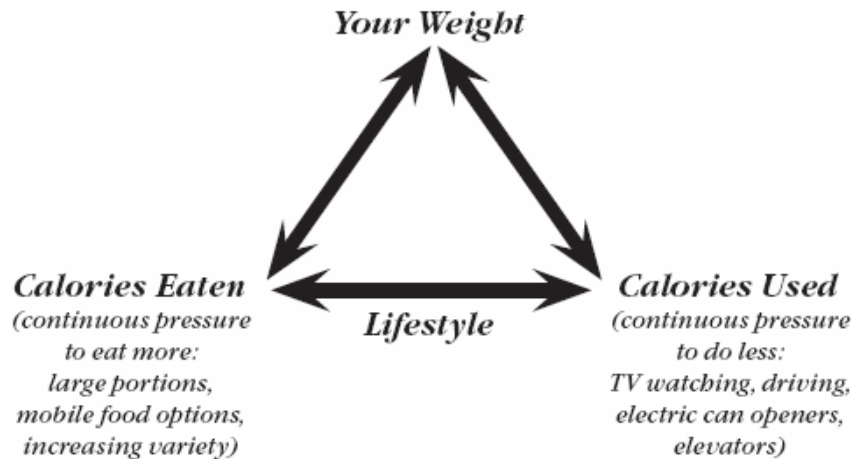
Your Weight

Calories Eaten
(continuous pressure to eat more: large portions, mobile food options, increasing variety)

Lifestyle

Calories Used
(continuous pressure to do less: TV watching, driving, electric can openers, elevators)